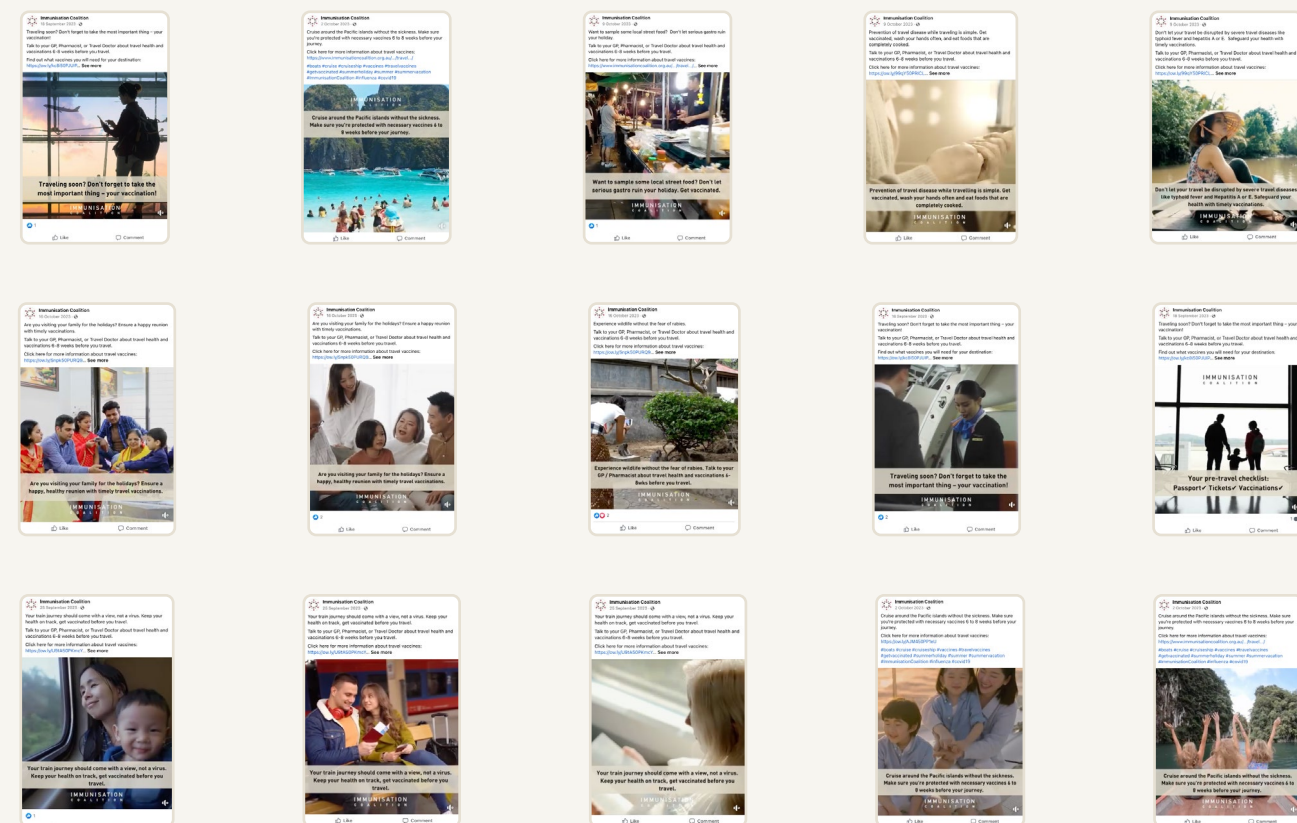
Immunisation Coalition
18 September 2023
Traveling soon? Don't forget to take the most important thing – your vaccination!
Talk to your GP, Pharmacist, or Travel Doctor about travel health and vaccinations 6-8 weeks before you travel.
Find out what vaccines you will need for your destination:
https://ow.ly/kBi50PJUi1P... See more
Traveling soon? Don't forget to take the most important thing – your vaccination!
IMMUNISATION COALITION
1
Like
Comment

Immunisation Coalition
2 October 2023
Cruise around the Pacific islands without the sickness. Make sure you're protected with necessary vaccines 6 to 8 weeks before your journey.
Click here for more information about travel vaccines:
https://www.immunisationcoalition.org.au/...travel...)
#boats #cruise #cruiseship #vaccines #travelvaccines #getvaccinated #summerholiday #summer #summervacation #ImmunisationCoalition #influenza #covid19
IMMUNISATION COALITION
Cruise around the Pacific islands without the sickness. Make sure you're protected with necessary vaccines 6 to 8 weeks before your journey.
Like
Comment

Immunisation Coalition
9 October 2023
Want to sample some local street food? Don't let serious gastro ruin your holiday
Talk to your GP, Pharmacist, or Travel Doctor about travel health and vaccinations 6-8 weeks before you travel.
Click here for more information about travel vaccines:
https://www.immunisationcoalition.org.au/...travel...) See more
Want to sample some local street food? Don't let serious gastro ruin your holiday. Get vaccinated.
IMMUNISATION COALITION
1
Like
Comment

Immunisation Coalition
9 October 2023
Prevention of travel disease while travelling is simple. Get vaccinated, wash your hands often, and eat foods that are completely cooked.
Talk to your GP, Pharmacist, or Travel Doctor about travel health and vaccinations 6-8 weeks before you travel.
Click here for more information about travel vaccines:
https://ow.ly/9Xy1S0PIlCL... See more
Prevention of travel disease while travelling is simple. Get vaccinated, wash your hands often and eat foods that are completely cooked.
IMMUNISATION COALITION
Like
Comment

Immunisation Coalition
5 October 2023
Don't let your travel be disrupted by severe travel diseases like typhoid fever and Hepatitis A or E. Safeguard your health with timely vaccinations.
Talk to your GP, Pharmacist, or Travel Doctor about travel health and vaccinations 6-8 weeks before you travel.
Click here for more information about travel vaccines:
https://ow.ly/9Xy1S0PIlCL... See more
Don't let your travel be disrupted by severe travel diseases like typhoid fever and Hepatitis A or E. Safeguard your health with timely vaccinations.
IMMUNISATION COALITION
Like
Comment

Immunisation Coalition
16 October 2023
Are you visiting your family for the holidays? Ensure a happy reunion with timely vaccinations.
Talk to your GP, Pharmacist, or Travel Doctor about travel health and vaccinations 6-8 weeks before you travel.
Click here for more information about travel vaccines:
https://ow.ly/3npk50PUR2B... See more
Are you visiting your family for the holidays? Ensure a happy, healthy reunion with timely travel vaccinations.
IMMUNISATION COALITION
Like
Comment

Immunisation Coalition
16 October 2023
Are you visiting your family for the holidays? Ensure a happy reunion with timely vaccinations.
Talk to your GP, Pharmacist, or Travel Doctor about travel health and vaccinations 6-8 weeks before you travel.
Click here for more information about travel vaccines:
https://ow.ly/3npk50PUR2B... See more
Are you visiting your family for the holidays? Ensure a happy, healthy reunion with timely travel vaccinations.
IMMUNISATION COALITION
3
Like
Comment

Immunisation Coalition
16 October 2023
Experience wildlife without the fear of rabies.
Talk to your GP, Pharmacist, or Travel Doctor about travel health and vaccinations 6-8 weeks before you travel.
Click here for more information about travel vaccines:
https://ow.ly/3npk50PUR2B... See more
Experience wildlife without the fear of rabies. Talk to your GP / Pharmacist about travel health and vaccinations 6-8eks before you travel.
IMMUNISATION COALITION
2
Like
Comment

Immunisation Coalition
18 September 2023
Traveling soon? Don't forget to take the most important thing – your vaccination!
Talk to your GP, Pharmacist, or Travel Doctor about travel health and vaccinations 6-8 weeks before you travel.
Find out what vaccines you will need for your destination:
https://ow.ly/kBi50PJUi1P... See more
Traveling soon? Don't forget to take the most important thing – your Vaccination!
IMMUNISATION COALITION
2
Like
Comment

Immunisation Coalition
18 September 2023
Traveling soon? Don't forget to take the most important thing – your vaccination!
Talk to your GP, Pharmacist, or Travel Doctor about travel health and vaccinations 6-8 weeks before you travel.
Find out what vaccines you will need for your destination:
https://ow.ly/kBi50PJUi1P... See more
IMMUNISATION COALITION
Your pre-travel checklist:
Passport✓ Tickets✓ Vaccinations✓
Like
Comment

Immunisation Coalition
25 September 2023
Your train journey should come with a view, not a virus. Keep your health on track, get vaccinated before you travel.
Talk to your GP, Pharmacist, or Travel Doctor about travel health and vaccinations 6-8 weeks before you travel.
Click here for more information about travel vaccines:
https://ow.ly/UMA50PRmn7... See more
Your train journey should come with a view, not a virus. Keep your health on track, get vaccinated before you travel.
IMMUNISATION COALITION
1

Immunisation Coalition
25 September 2023
Your train journey should come with a view, not a virus. Keep your health on track, get vaccinated before you travel.
Talk to your GP, Pharmacist, or Travel Doctor about travel health and vaccinations 6-8 weeks before you travel.
Click here for more information about travel vaccines:
https://ow.ly/UMA50PRmn7... See more
Your train journey should come with a view, not a virus. Keep your health on track, get vaccinated before you travel.
IMMUNISATION COALITION
Like
Comment

Immunisation Coalition
25 September 2023
Your train journey should come with a view, not a virus. Keep your health on track, get vaccinated before you travel.
Talk to your GP, Pharmacist, or Travel Doctor about travel health and vaccinations 6-8 weeks before you travel.
Click here for more information about travel vaccines:
https://ow.ly/UMA50PRmn7... See more
Your train journey should come with a view, not a virus. Keep your health on track, get vaccinated before you travel.
IMMUNISATION COALITION
Like
Comment

Immunisation Coalition
2 October 2023
Cruise around the Pacific islands without the sickness. Make sure you're protected with necessary vaccines 6 to 8 weeks before your journey.
Click here for more information about travel vaccines:
https://www.immunisationcoalition.org.au/...travel...)
#boats #cruise #cruiseship #vaccines #travelvaccines #getvaccinated #summerholiday #summer #summervacation #ImmunisationCoalition #influenza #covid19
Cruise around the Pacific islands without the sickness. Make sure you're protected with necessary vaccines 6 to 8 weeks before your journey.
IMMUNISATION COALITION
Like
Comment

Immunisation Coalition
2 October 2023
Cruise around the Pacific islands without the sickness. Make sure you're protected with necessary vaccines 6 to 8 weeks before your journey.
Click here for more information about travel vaccines:
https://www.immunisationcoalition.org.au/...travel...)
#boats #cruise #cruiseship #vaccines #travelvaccines #getvaccinated #summerholiday #summer #summervacation #ImmunisationCoalition #influenza #covid19
Cruise around the Pacific islands without the sickness. Make sure you're protected with necessary vaccines 6 to 8 weeks before your journey.
IMMUNISATION COALITION
Like
Comment